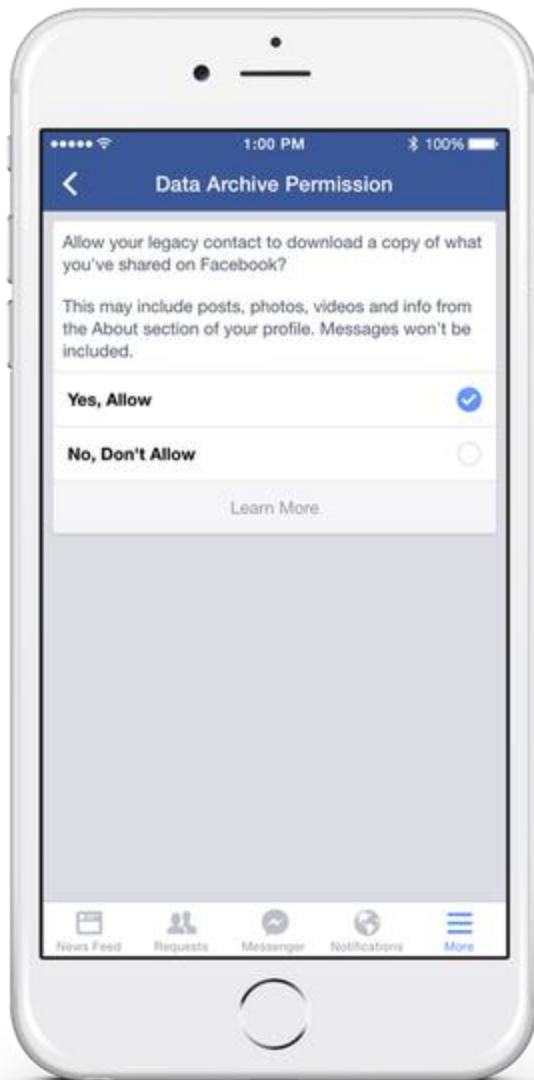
1:00 PM
100%

Data Archive Permission

Allow your legacy contact to download a copy of what you've shared on Facebook?

This may include posts, photos, videos and info from the About section of your profile. Messages won't be included.

Yes, Allow

No, Don't Allow

Learn More

News Feed
Requests
Messenger
Notifications
More